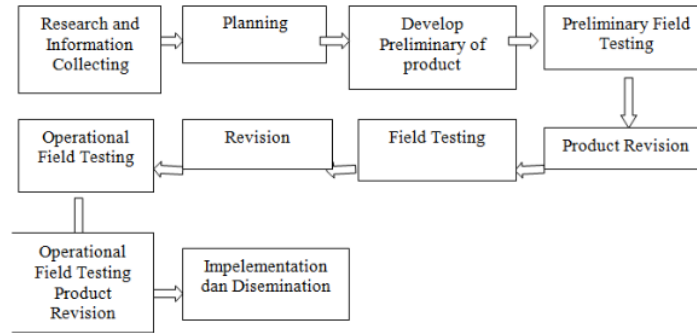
Research and Information Collecting

Planning

Develop Preliminary of product

Preliminary Field Testing

Product Revision

Field Testing

Revision

Operational Field Testing

Operational Field Testing Product Revision

Impelementation dan Disemination